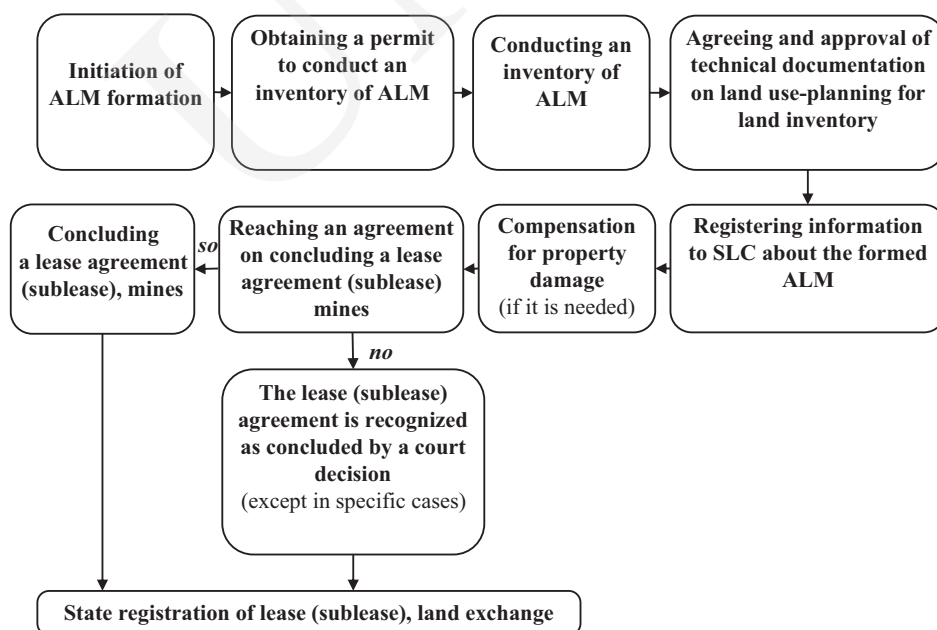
Initiation of ALM formation

Obtaining a permit to conduct an inventory of ALM

Conducting an inventory of ALM

Agreeing and approval of technical documentation on land use-planning for land inventory

Registering information to SLC about the formed ALM

Compensation for property damage (if it is needed)

Reaching an agreement on concluding a lease agreement (sublease) mines

so

Concluding a lease agreement (sublease), mines

no

The lease (sublease) agreement is recognized as concluded by a court decision (except in specific cases)

State registration of lease (sublease), land exchange